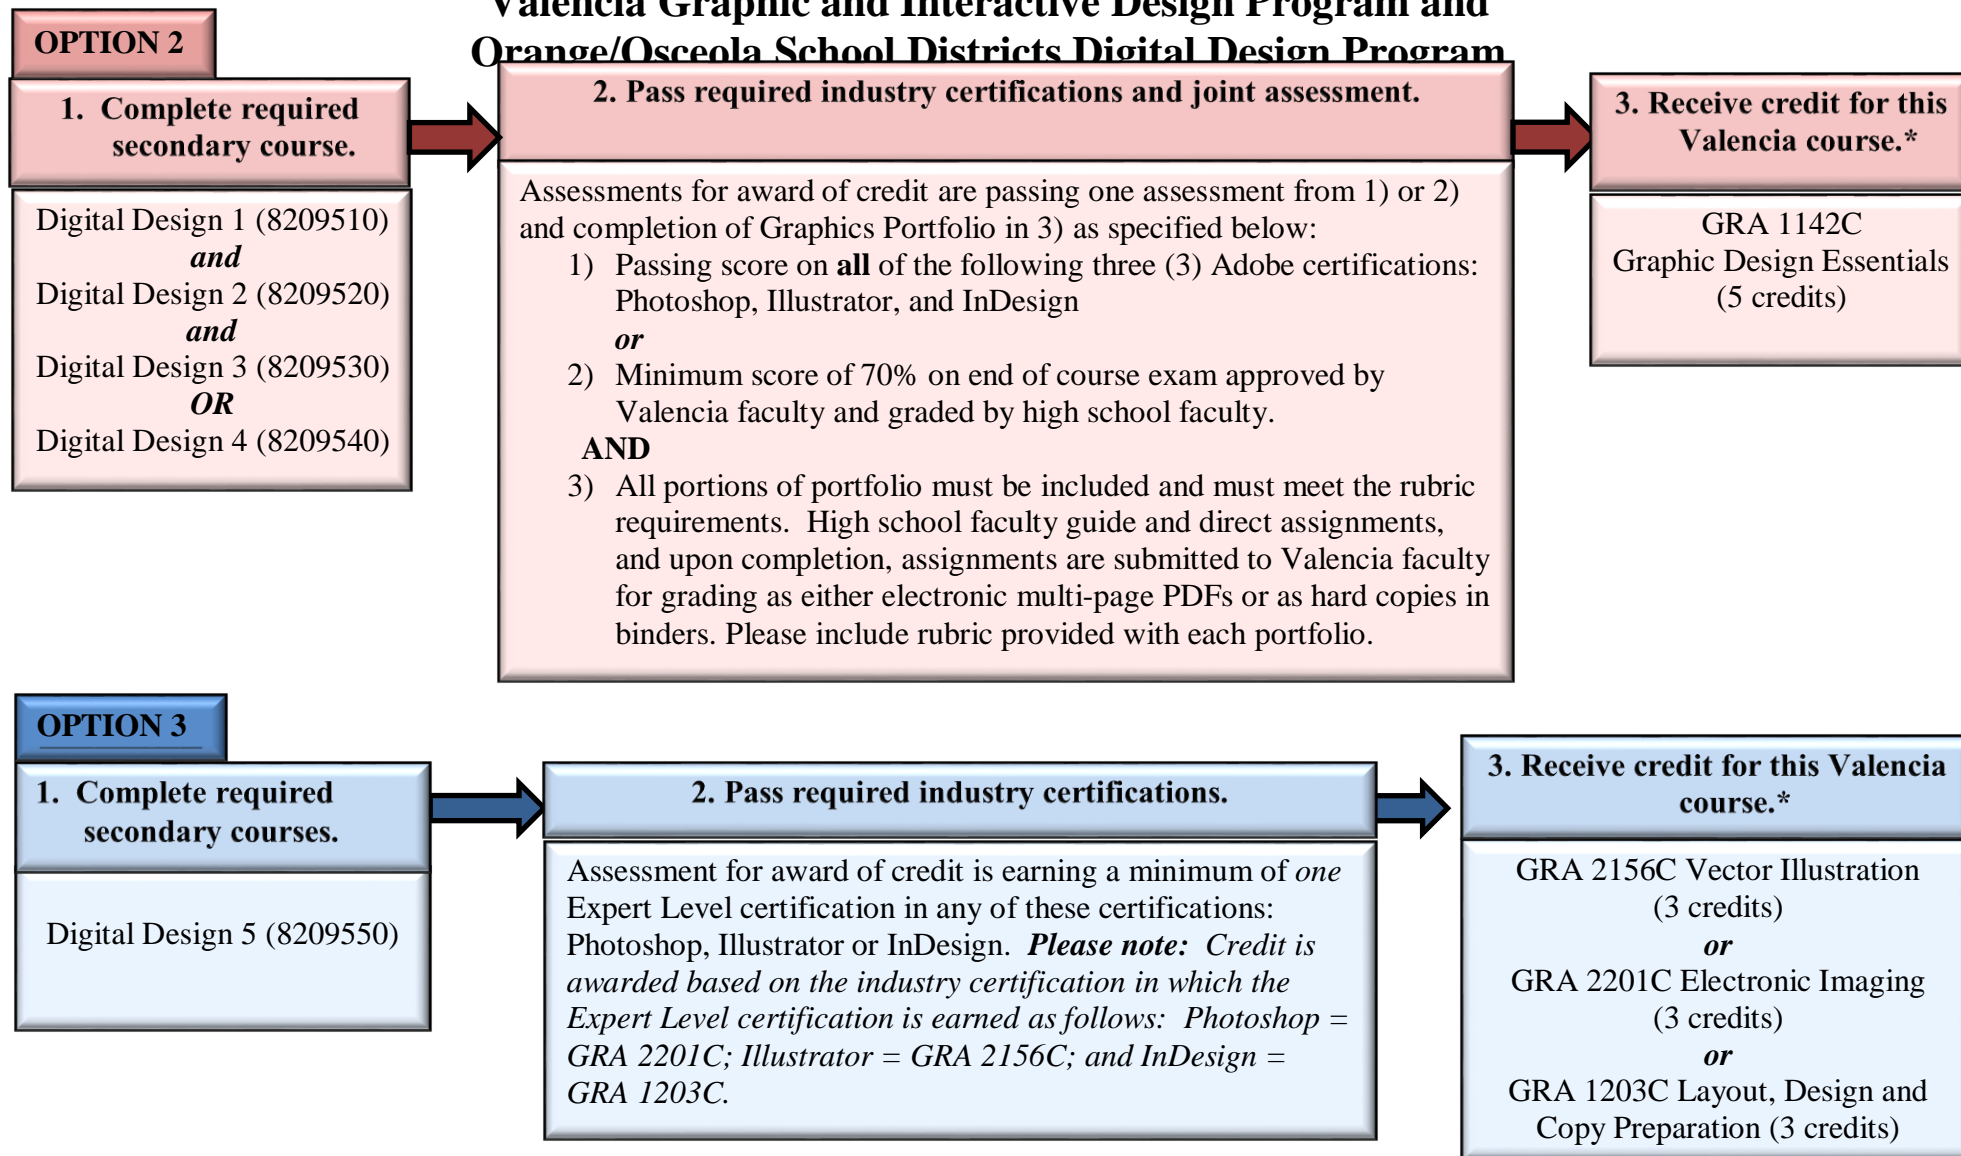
Valencia Graphic and Interactive Design Program and Orange/Osceola School Districts Digital Design Program

OPTION 2

1. Complete required secondary course.

Digital Design 1 (8209510)
and
Digital Design 2 (8209520)
and
Digital Design 3 (8209530)
OR
Digital Design 4 (8209540)

2. Pass required industry certifications and joint assessment.

Assessments for award of credit are passing one assessment from 1) or 2) and completion of Graphics Portfolio in 3) as specified below:

1) Passing score on **all** of the following three (3) Adobe certifications: Photoshop, Illustrator, and InDesign
*or*
2) Minimum score of 70% on end of course exam approved by Valencia faculty and graded by high school faculty.
AND
3) All portions of portfolio must be included and must meet the rubric requirements. High school faculty guide and direct assignments, and upon completion, assignments are submitted to Valencia faculty for grading as either electronic multi-page PDFs or as hard copies in binders. Please include rubric provided with each portfolio.

3. Receive credit for this Valencia course.*

GRA 1142C
Graphic Design Essentials
(5 credits)

OPTION 3

1. Complete required secondary courses.

Digital Design 5 (8209550)

2. Pass required industry certifications.

Assessment for award of credit is earning a minimum of *one* Expert Level certification in any of these certifications: Photoshop, Illustrator or InDesign. ***Please note:*** *Credit is awarded based on the industry certification in which the Expert Level certification is earned as follows: Photoshop = GRA 2201C; Illustrator = GRA 2156C; and InDesign = GRA 1203C.*

3. Receive credit for this Valencia course.*

GRA 2156C Vector Illustration
(3 credits)
*or*
GRA 2201C Electronic Imaging
(3 credits)
*or*
GRA 1203C Layout, Design and Copy Preparation (3 credits)